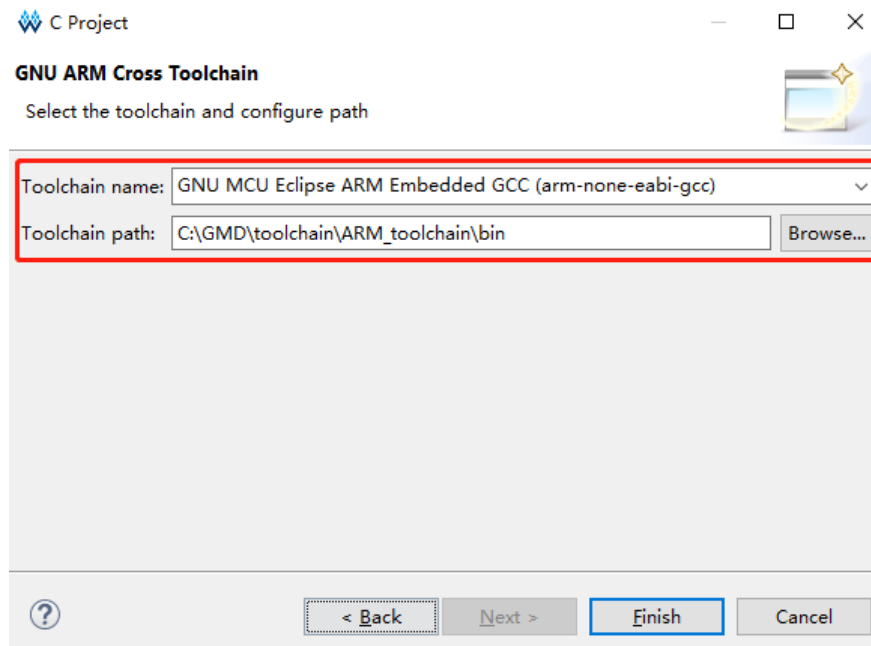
C Project

GNU ARM Cross Toolchain

Select the toolchain and configure path

Toolchain name: GNU MCU Eclipse ARM Embedded GCC (arm-none-eabi-gcc)

Toolchain path: C:\GMD\toolchain\ARM_toolchain\bin

Browse...

?

< Back

Next >

Finish

Cancel